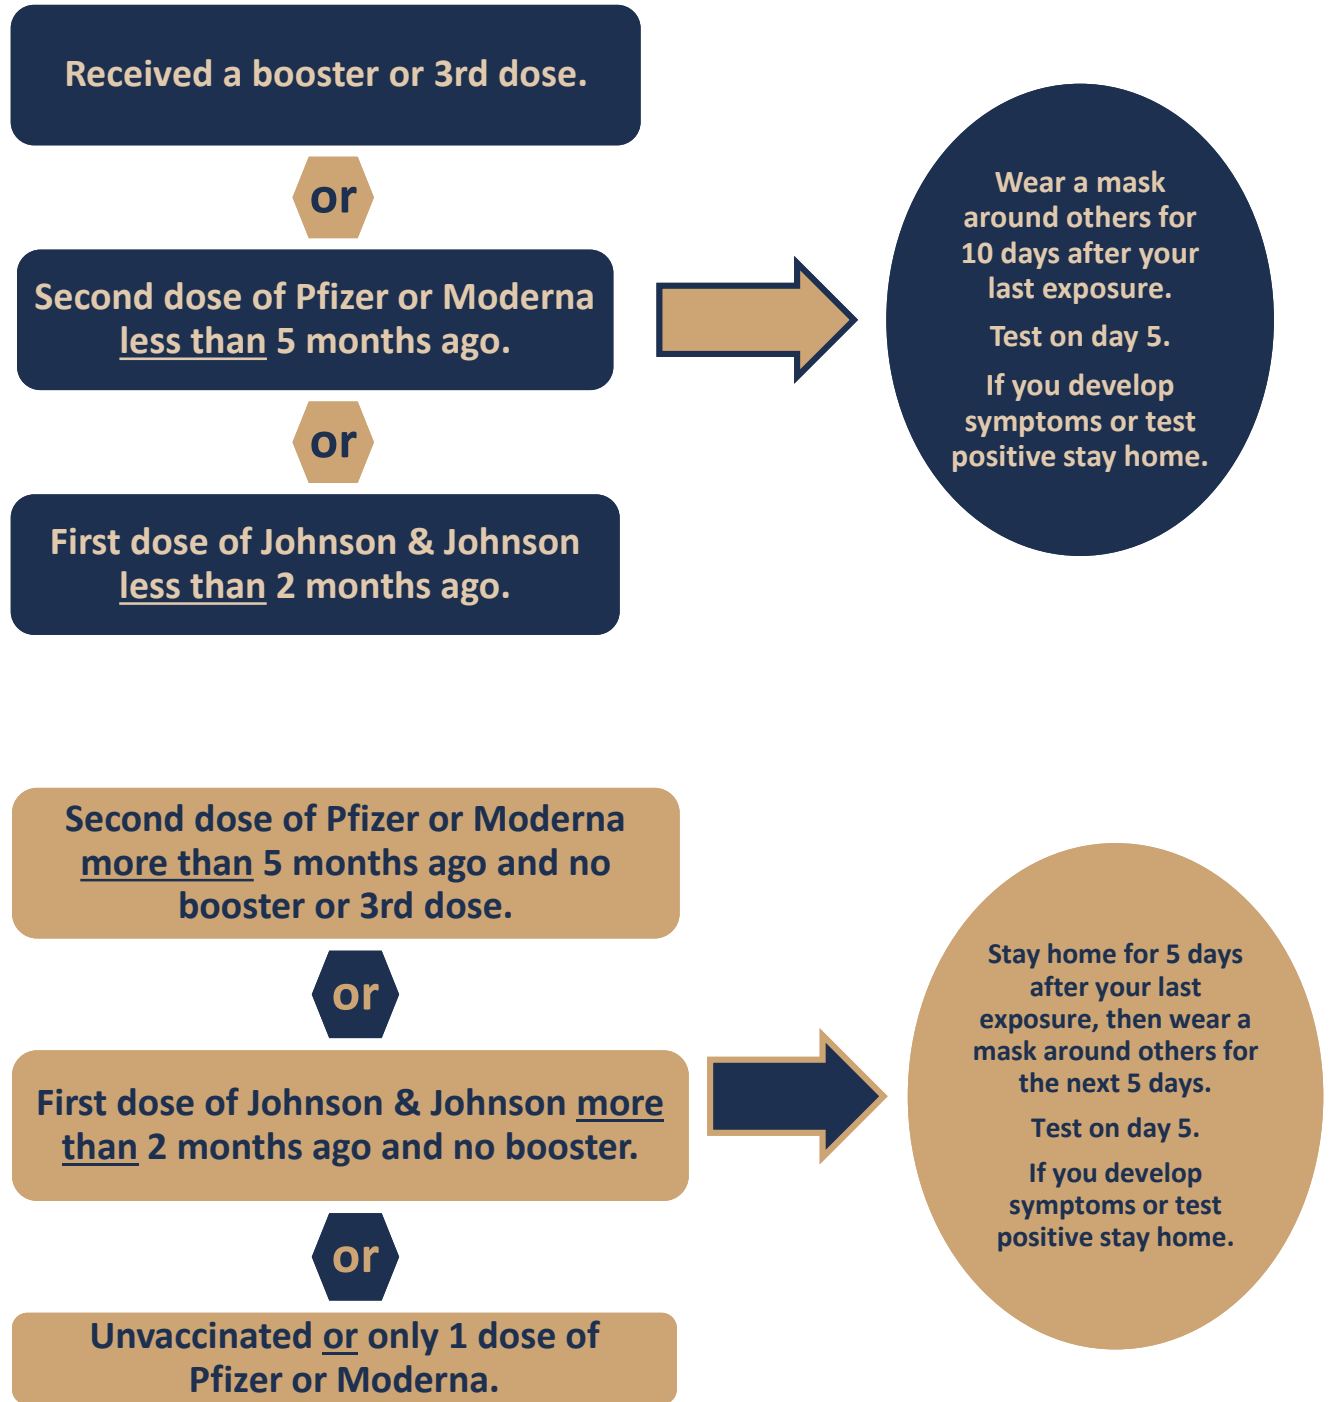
Received a booster or 3rd dose.

or

Second dose of Pfizer or Moderna less than 5 months ago.

or

First dose of Johnson & Johnson less than 2 months ago.

Wear a mask around others for 10 days after your last exposure.

Test on day 5.

If you develop symptoms or test positive stay home.

Second dose of Pfizer or Moderna more than 5 months ago and no booster or 3rd dose.

or

First dose of Johnson & Johnson more than 2 months ago and no booster.

or

Unvaccinated or only 1 dose of Pfizer or Moderna.

Stay home for 5 days after your last exposure, then wear a mask around others for the next 5 days.

Test on day 5.

If you develop symptoms or test positive stay home.